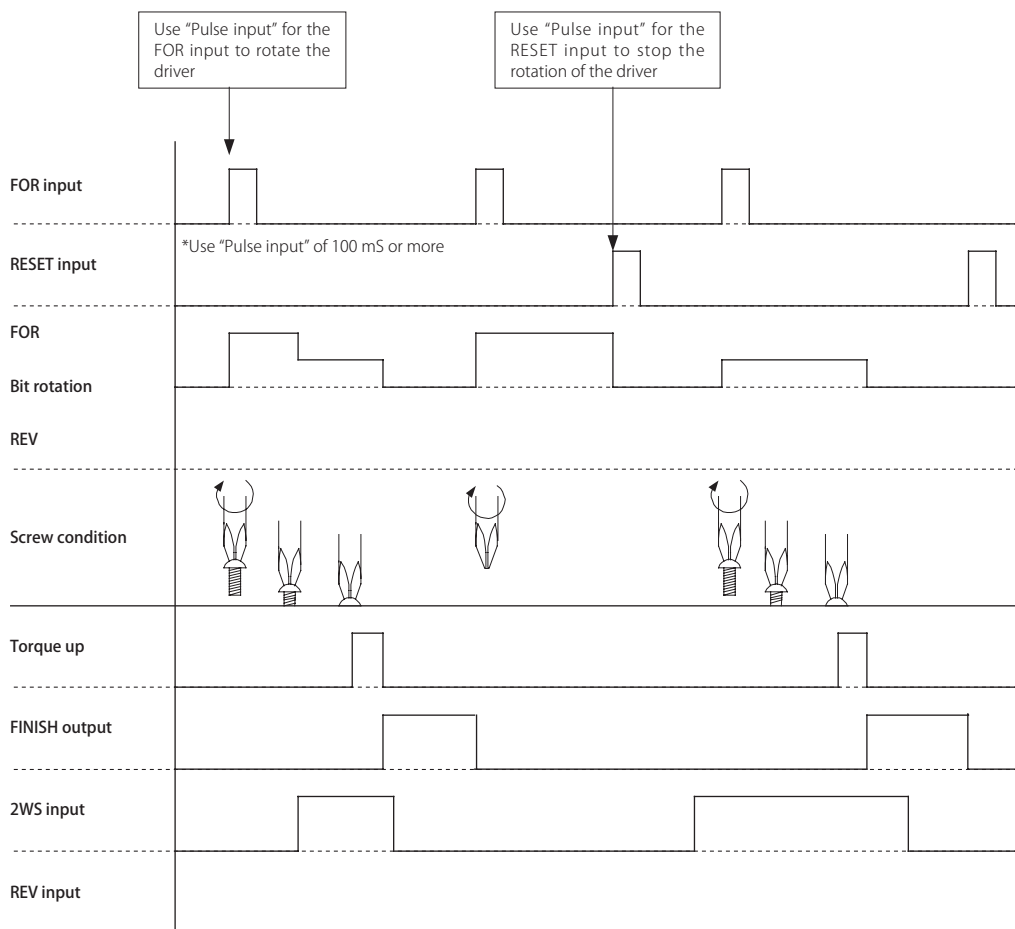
Use "Pulse input" for the FOR input to rotate the driver

Use "Pulse input" for the RESET input to stop the rotation of the driver

FOR input

*Use "Pulse input" of 100 mS or more

RESET input

FOR

Bit rotation

REV

Screw condition

Torque up

FINISH output

2WS input

REV input